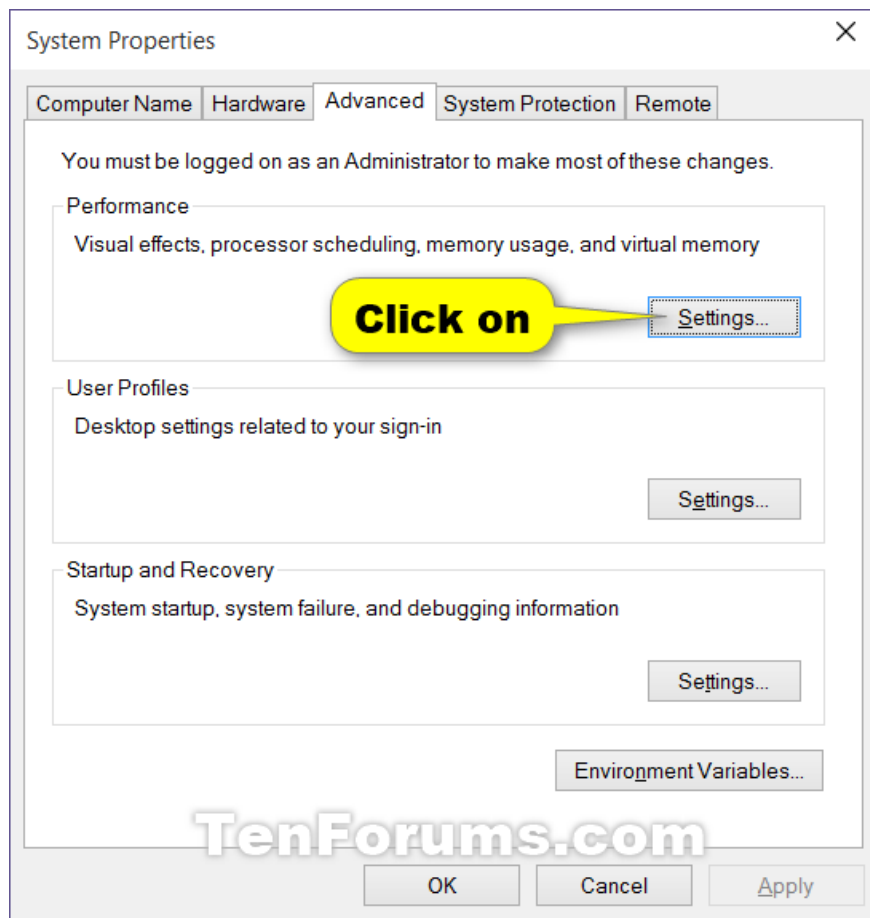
System Properties

×

Computer Name Hardware Advanced System Protection Remote

You must be logged on as an Administrator to make most of these changes.

Performance

Visual effects, processor scheduling, memory usage, and virtual memory

Click on

Settings...

User Profiles

Desktop settings related to your sign-in

Settings...

Startup and Recovery

System startup, system failure, and debugging information

Settings...

Environment Variables...

TenForums.com

OK Cancel Apply